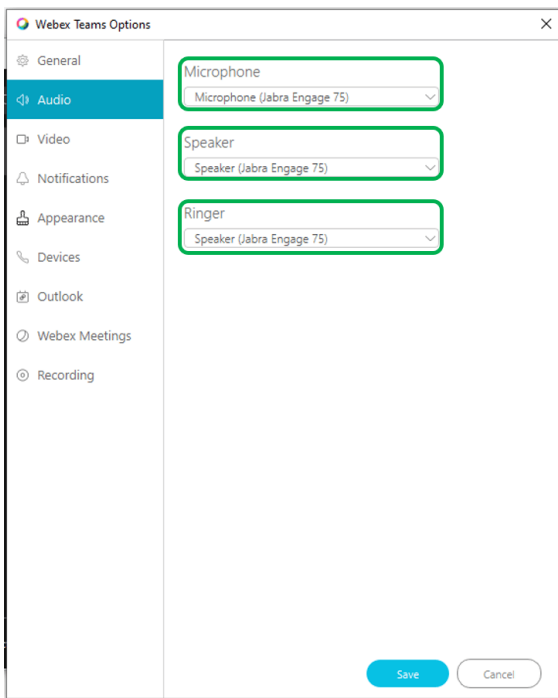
Webex Teams Options

×

General
Audio
Video
Notifications
Appearance
Devices
Outlook
Webex Meetings
Recording

Microphone
Microphone (Jabra Engage 75)

Speaker
Speaker (Jabra Engage 75)

Ringer
Speaker (Jabra Engage 75)

Save
Cancel